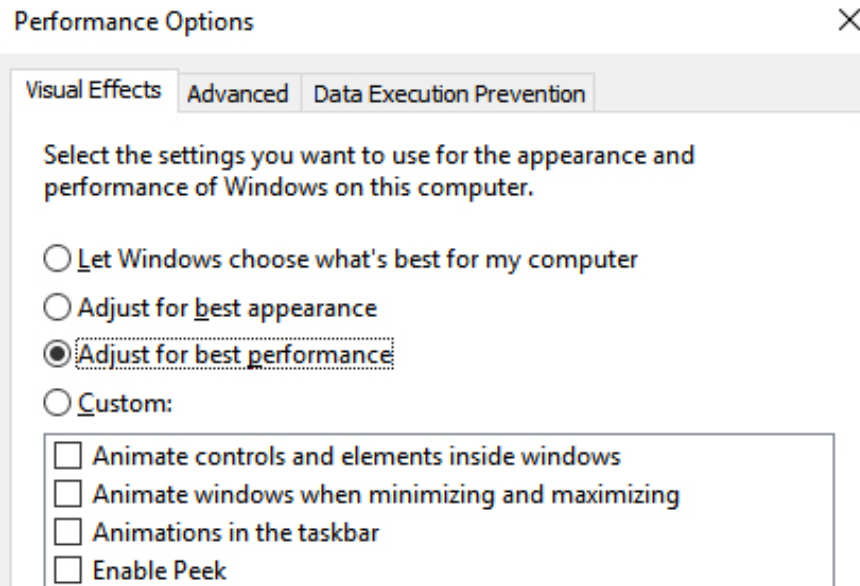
Performance Options

×

Visual Effects | Advanced | Data Execution Prevention

Select the settings you want to use for the appearance and performance of Windows on this computer.

○ Let Windows choose what's best for my computer
○ Adjust for best appearance
◉ Adjust for best performance
○ Custom:

☐ Animate controls and elements inside windows
☐ Animate windows when minimizing and maximizing
☐ Animations in the taskbar
☐ Enable Peek